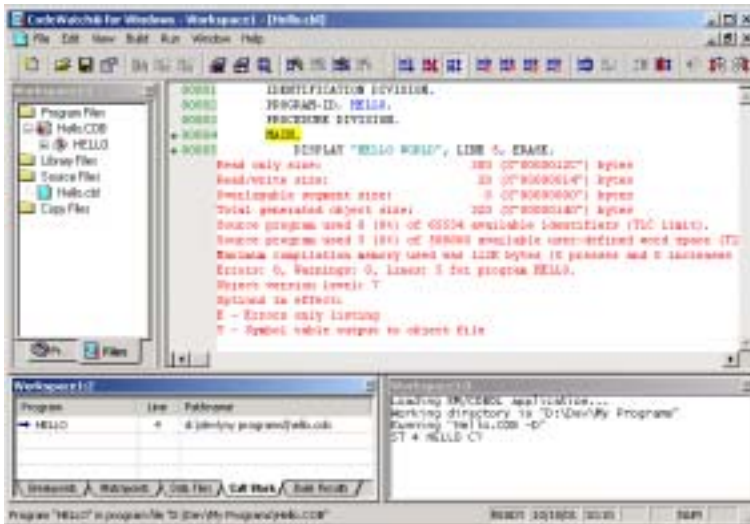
CodeWatch for Windows - Workspace1 - [Hello.cbl]
File Edit View Build Run Window Help

Program Files
Hello.COB
HELLO
Library Files
Source Files
Hello.cbl
Copy Files

00001 IDENTIFICATION DIVISION.
00002 PROGRAM-ID. HELLO.
00003 PROCEDURE DIVISION.
00004 MAIN.
00005 DISPLAY "HELLO WORLD", LINE 5, ERASE.
Read only size: 301 (X"0000012D") bytes
Read/write size: 20 (X"00000014") bytes
Overlayable segment size: 0 (X"00000000") bytes
Total generated object size: 320 (X"00000140") bytes
Source program used 0 (0%) of 65534 available identifiers (TLC limit).
Source program used 0 (0%) of 388000 available user-defined word space (T)
Maximum compilation memory used was 112K bytes (0 process and 0 increases
Errors: 0, Warnings: 0, Lines: 5 for program HELLO.
Object version level: 7
Options in effect:
E - Errors only listing
Y - Symbol table output to object file

Files

Workspace1:2
| Program | Line | Pathname |
|---|---|---|
| HELLO | 4 | d:\dev\my programs\hello.cob |

Breakpoints | Watchpoints | Data Files | Call Stack | Build Results

Workspace1:3
Loading RM/COBOL application...
Working directory is "D:\Dev\My Programs"
Running "Hello.COB -D"
ST 4 HELLO C?

Program "HELLO" in program file "D:\Dev\My Programs\hello.COB"
Ready 10/19/01 10:01 NUM